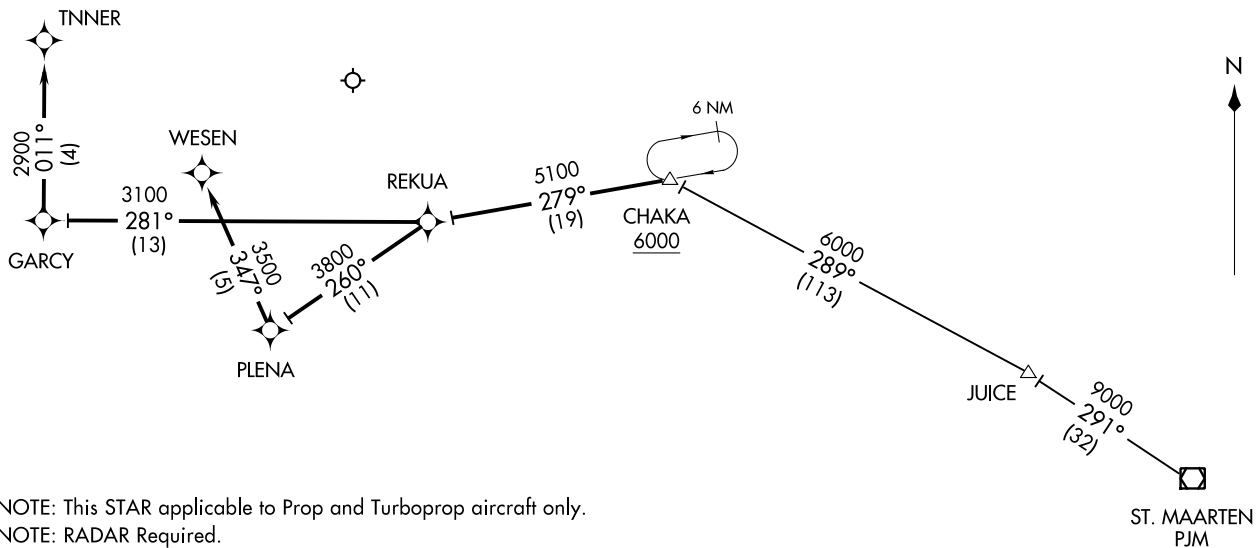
TNNER

2900
011°
(4)

WESEN

3100
281°
(13)

GARCY

3500
347°
(5)

3800
260°
(11)

PLENA

REKUA

5100
279°
(19)

6 NM

CHAKA
6000

6000
289°
(113)

N

JUICE

9000
291°
(32)

ST. MAARTEN
PJM

NOTE: This STAR applicable to Prop and Turboprop aircraft only.
NOTE: RADAR Required.